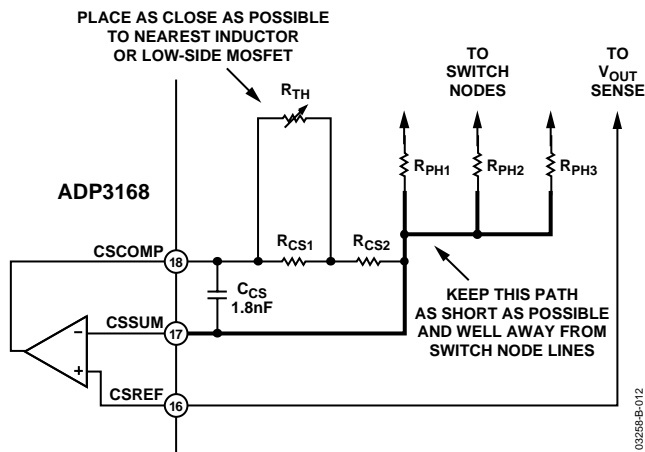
PLACE AS CLOSE AS POSSIBLE TO NEAREST INDUCTOR OR LOW-SIDE MOSFET

$R_{TH}$

TO SWITCH NODES

TO $V_{OUT}$ SENSE

$R_{PH1}$

$R_{PH2}$

$R_{PH3}$

ADP3168

CSCOMP

18

$R_{CS1}$

$R_{CS2}$

$C_{CS}$ 1.8nF

CSSUM

17

–

+

CSREF

16

KEEP THIS PATH AS SHORT AS POSSIBLE AND WELL AWAY FROM SWITCH NODE LINES

03258-B-012